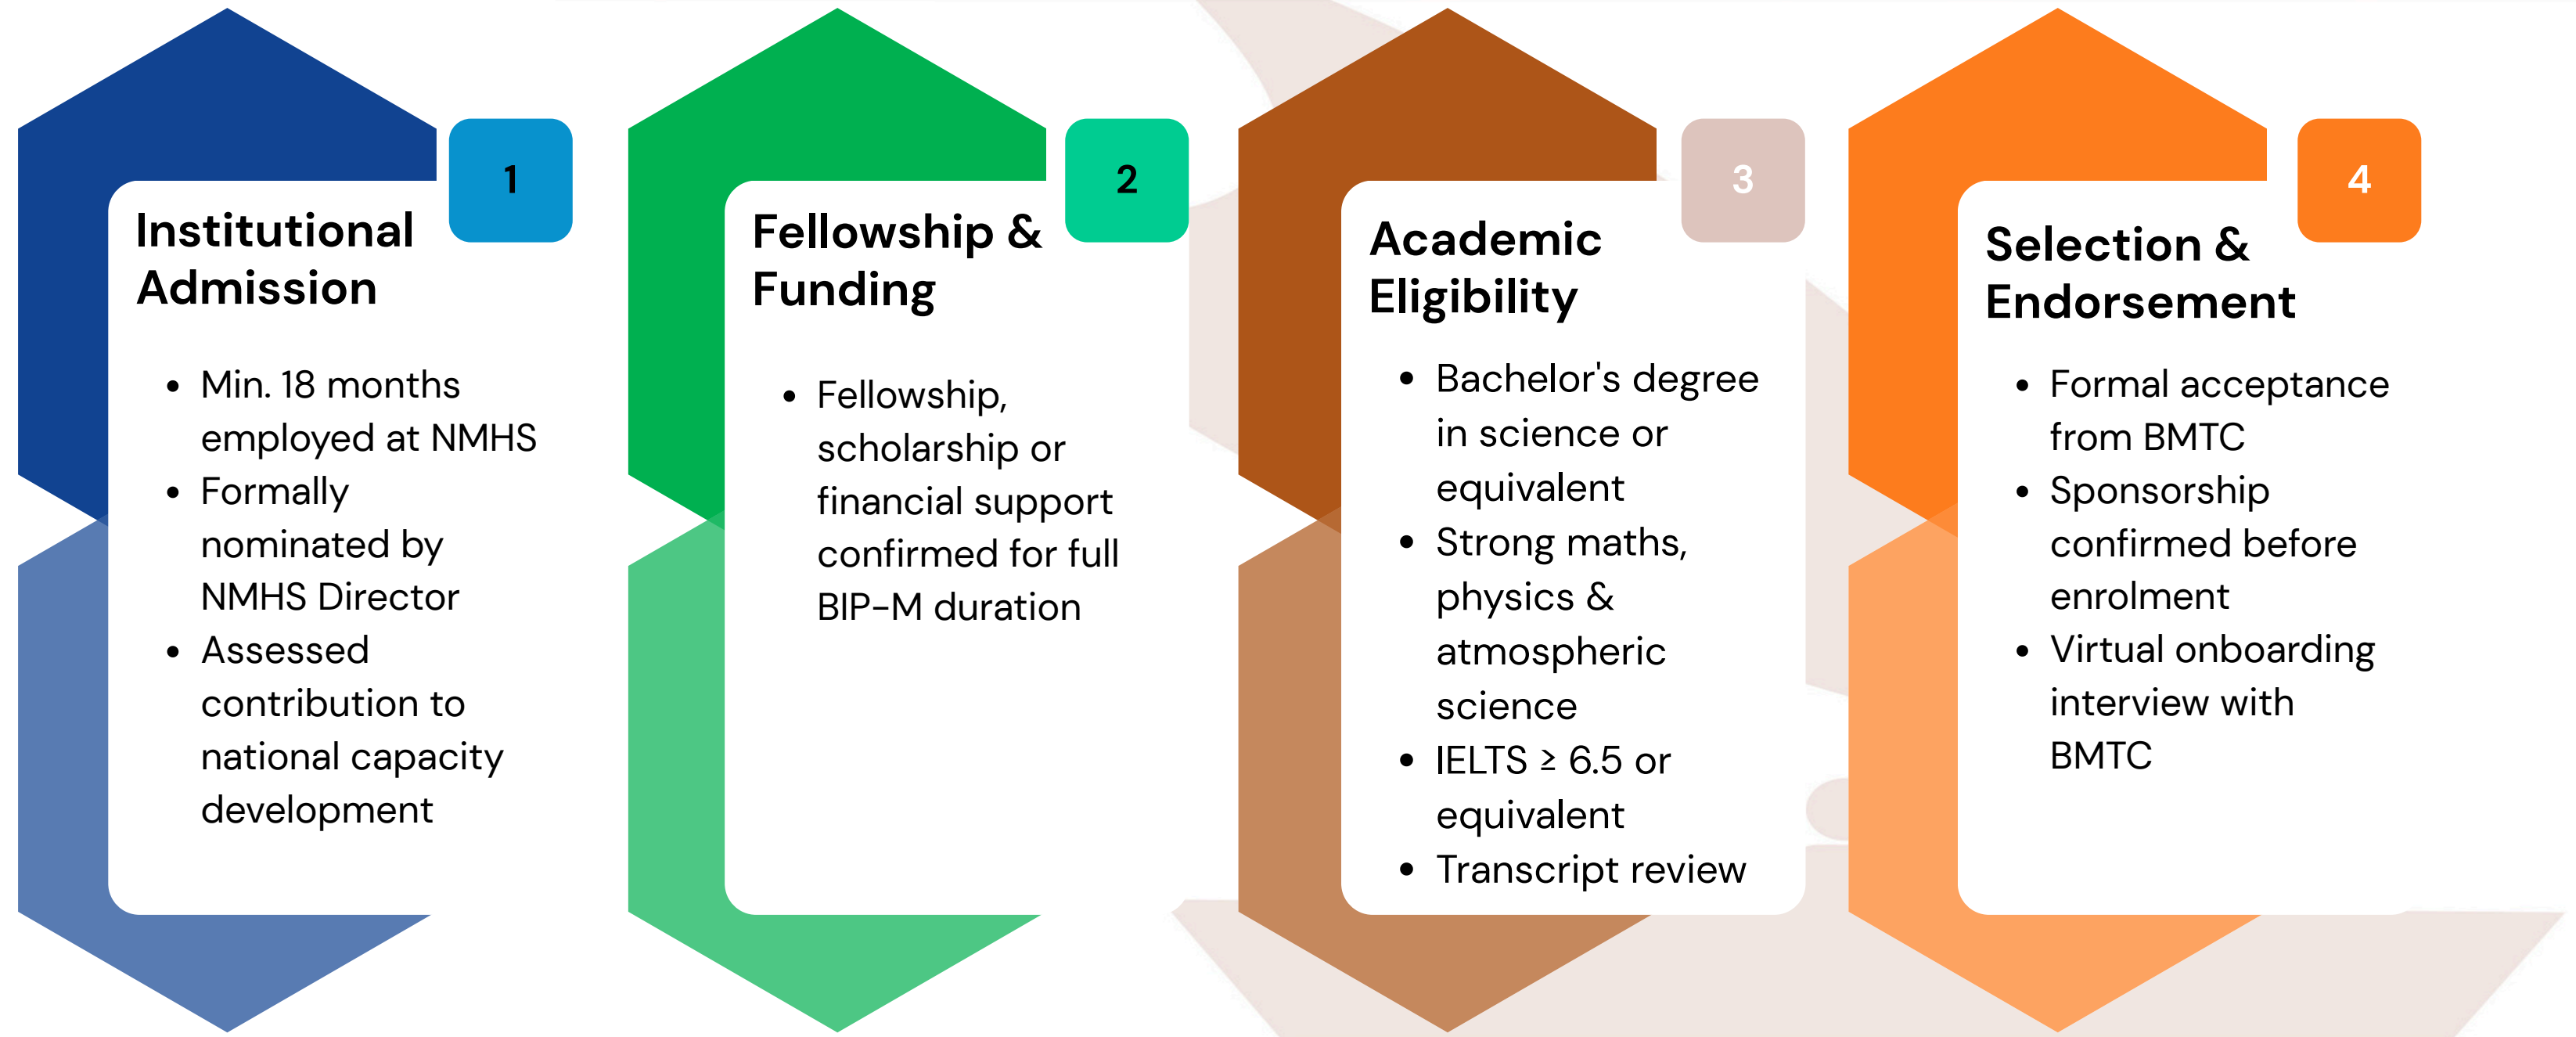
1

Institutional Admission

- Min. 18 months employed at NMHS
- Formally nominated by NMHS Director
- Assessed contribution to national capacity development

2

Fellowship & Funding

- Fellowship, scholarship or financial support confirmed for full BIP-M duration

3

Academic Eligibility

- Bachelor's degree in science or equivalent
- Strong maths, physics & atmospheric science
- IELTS ≥ 6.5 or equivalent
- Transcript review

4

Selection & Endorsement

- Formal acceptance from BMTC
- Sponsorship confirmed before enrolment
- Virtual onboarding interview with BMTC